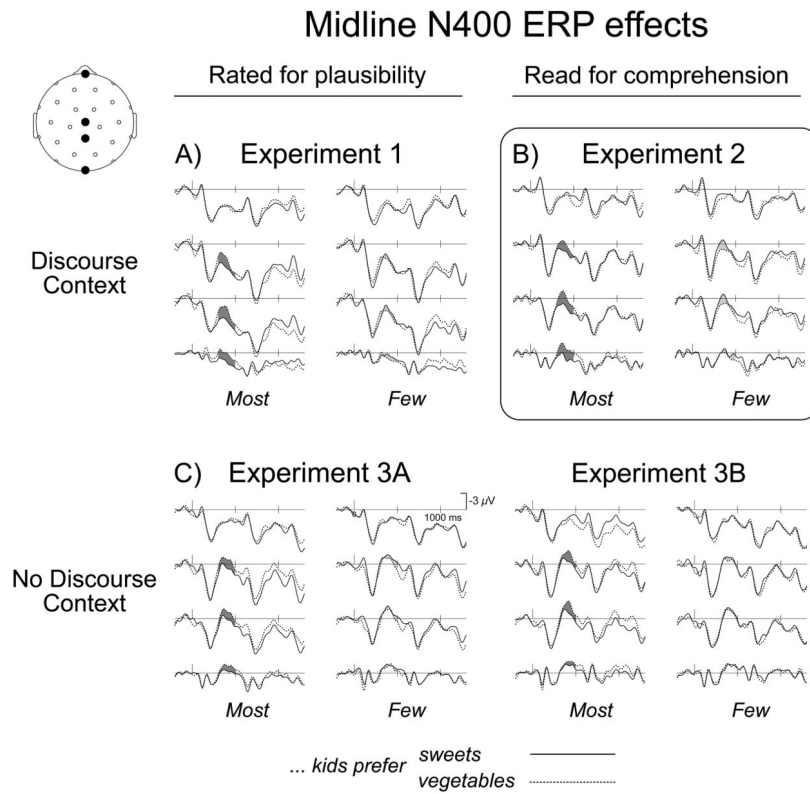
Midline N400 ERP effects

Rated for plausibility

Read for comprehension

A) Experiment 1

B) Experiment 2

Discourse Context

Most

Few

Most

Few

C) Experiment 3A

Experiment 3B

-3 $\mu V$

1000 ms

No Discourse Context

Most

Few

Most

Few

... kids prefer sweets vegetables